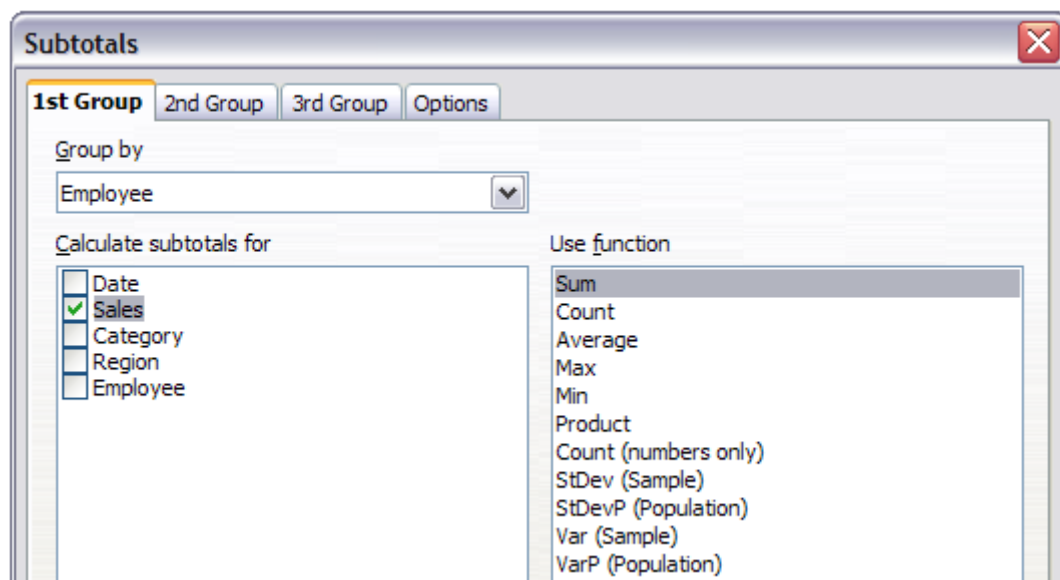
Subtotals

1st Group | 2nd Group | 3rd Group | Options

Group by

Employee

Calculate subtotals for

Date
Sales
Category
Region
Employee

Use function

Sum
Count
Average
Max
Min
Product
Count (numbers only)
StDev (Sample)
StDevP (Population)
Var (Sample)
VarP (Population)